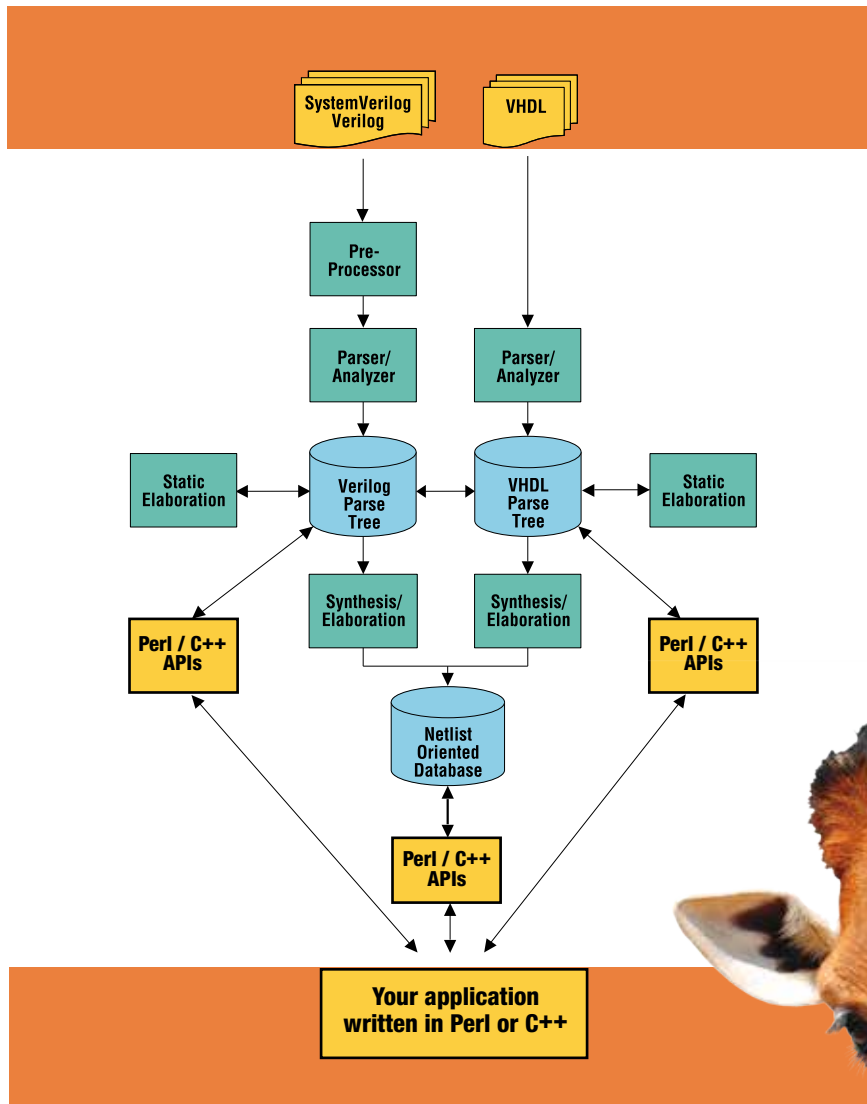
SystemVerilog
Verilog

VHDL

Pre-
Processor

Parser/
Analyzer

Parser/
Analyzer

Static
Elaboration

Verilog
Parse
Tree

VHDL
Parse
Tree

Static
Elaboration

Synthesis/
Elaboration

Synthesis/
Elaboration

Perl / C++
APIs

Perl / C++
APIs

Netlist
Oriented
Database

Perl / C++
APIs

Your application
written in Perl or C++